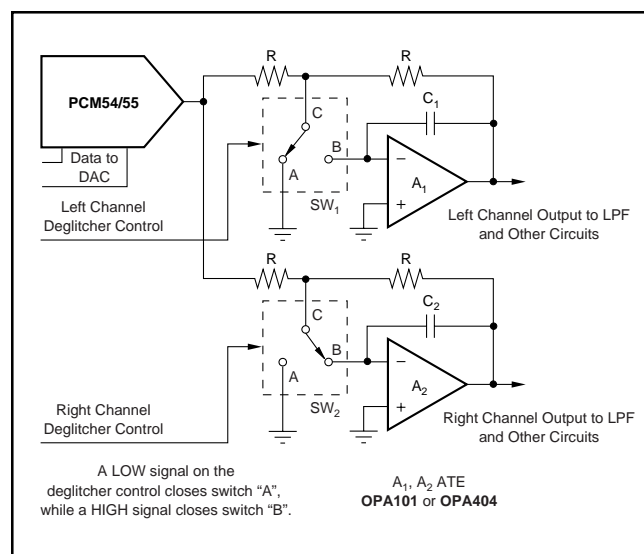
PCM54/55

Data to DAC

R

R

C

$C_1$

B

A

$A_1$

$SW_1$

Left Channel Deglitcher Control

Left Channel Output to LPF and Other Circuits

R

R

C

$C_2$

B

A

$A_2$

$SW_2$

Right Channel Deglitcher Control

Right Channel Output to LPF and Other Circuits

A LOW signal on the deglitcher control closes switch "A", while a HIGH signal closes switch "B".

$A_1$, $A_2$ ATE
**OPA101** or **OPA404**